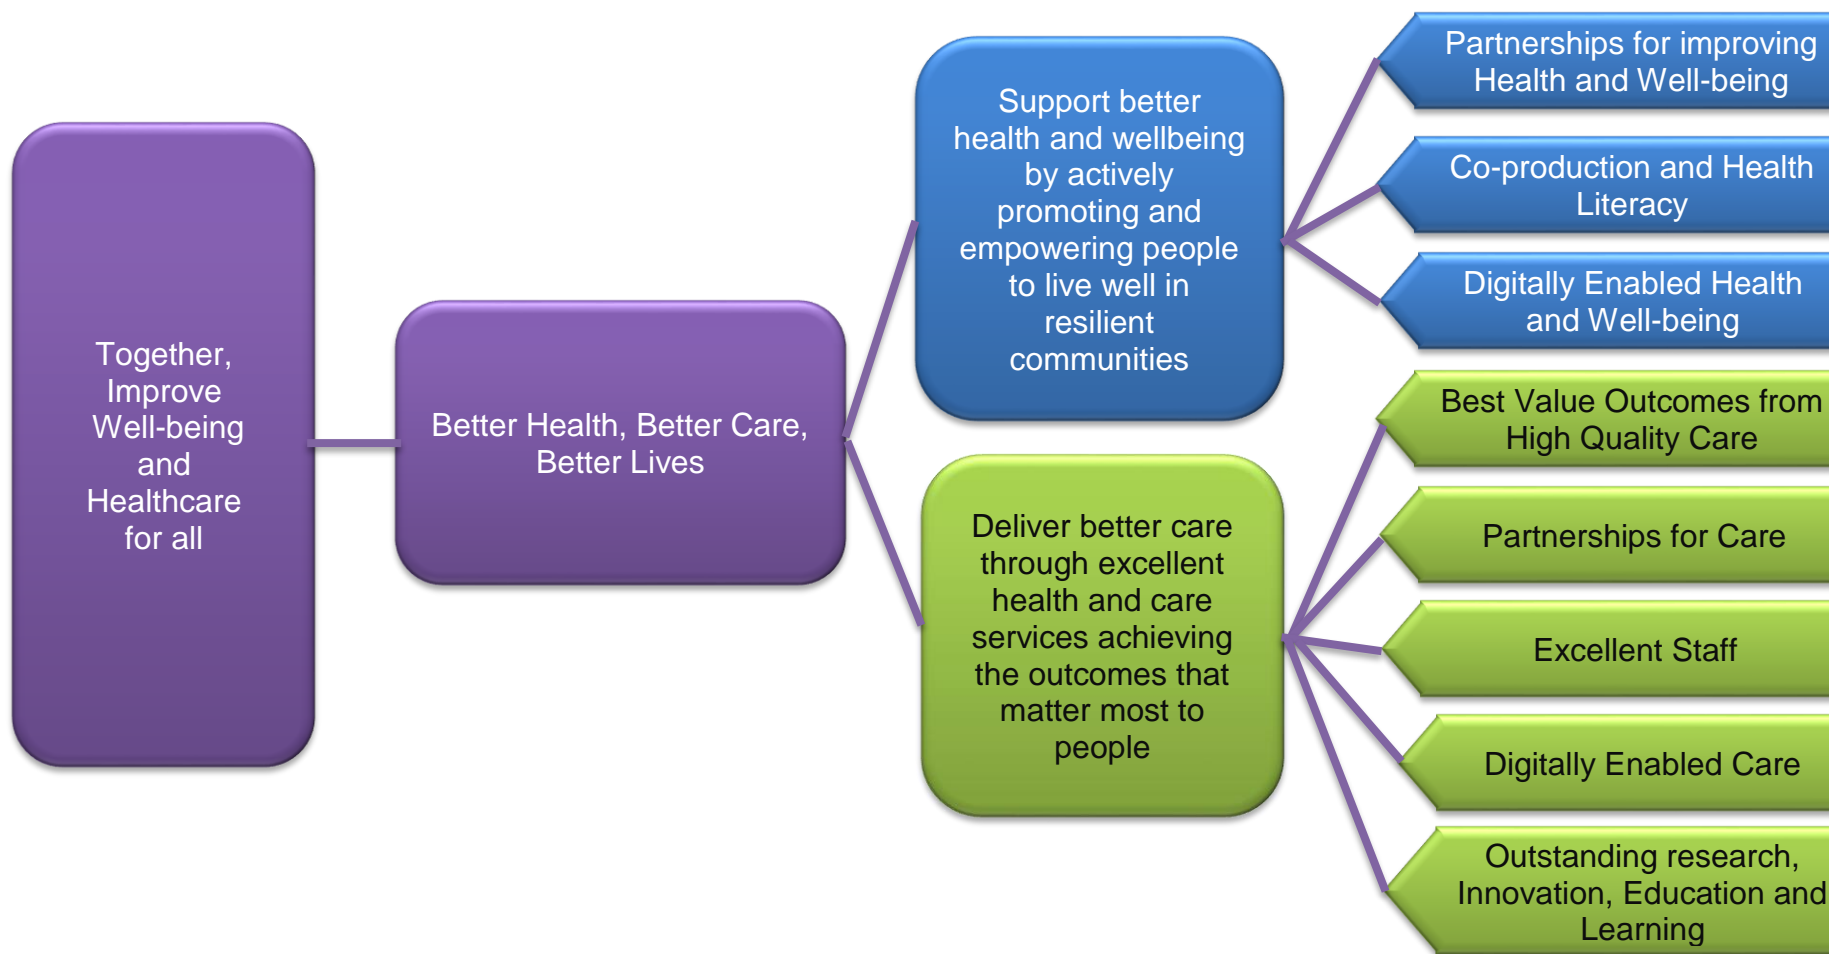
Together, Improve Well-being and Healthcare for all

Better Health, Better Care, Better Lives

Support better health and wellbeing by actively promoting and empowering people to live well in resilient communities

Partnerships for improving Health and Well-being

Co-production and Health Literacy

Digitally Enabled Health and Well-being

Deliver better care through excellent health and care services achieving the outcomes that matter most to people

Best Value Outcomes from High Quality Care

Partnerships for Care

Excellent Staff

Digitally Enabled Care

Outstanding research, Innovation, Education and Learning